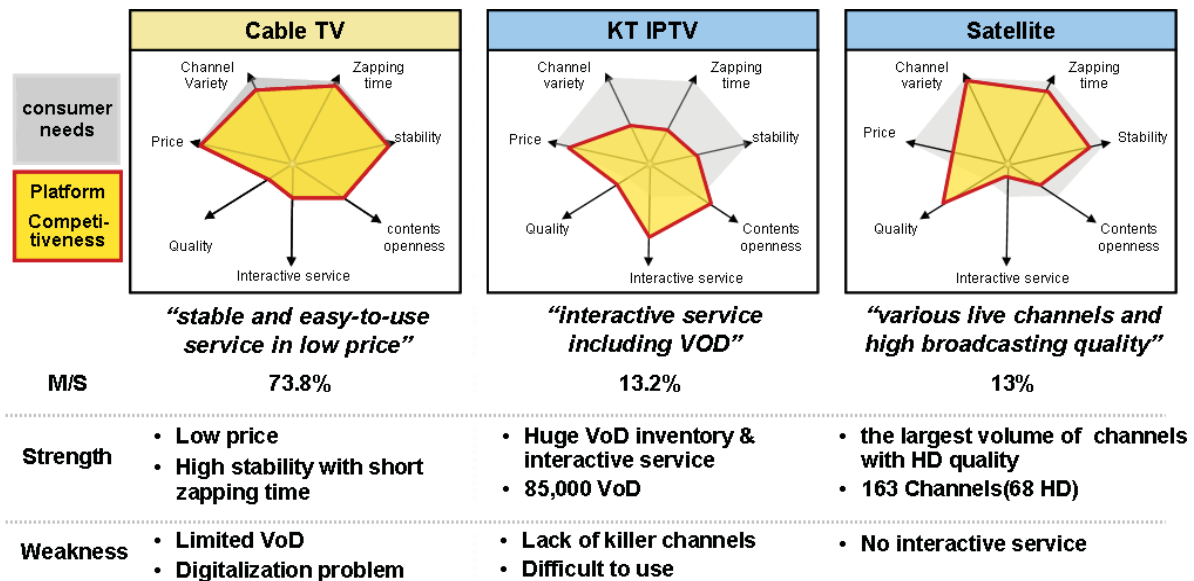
consumer needs

Platform Competitiveness

Cable TV

Channel Variety
Zapping time
stability
contents openness
Interactive service
Quality
Price

KT IPTV

Channel variety
Zapping time
stability
Contents openness
Interactive service
Quality
Price

Satellite

Channel variety
Zapping time
Stability
Contents openness
Interactive service
Quality
Price

| | Cable TV | KT IPTV | Satellite |
|---|---|---|---|
| | *"stable and easy-to-use service in low price"* | *"interactive service including VOD"* | *"various live channels and high broadcasting quality"* |
| M/S | 73.8% | 13.2% | 13% |
| Strength | • Low price<br>• High stability with short zapping time | • Huge VoD inventory & interactive service<br>• 85,000 VoD | • the largest volume of channels with HD quality<br>• 163 Channels(68 HD) |
| Weakness | • Limited VoD<br>• Digitalization problem | • Lack of killer channels<br>• Difficult to use | • No interactive service |